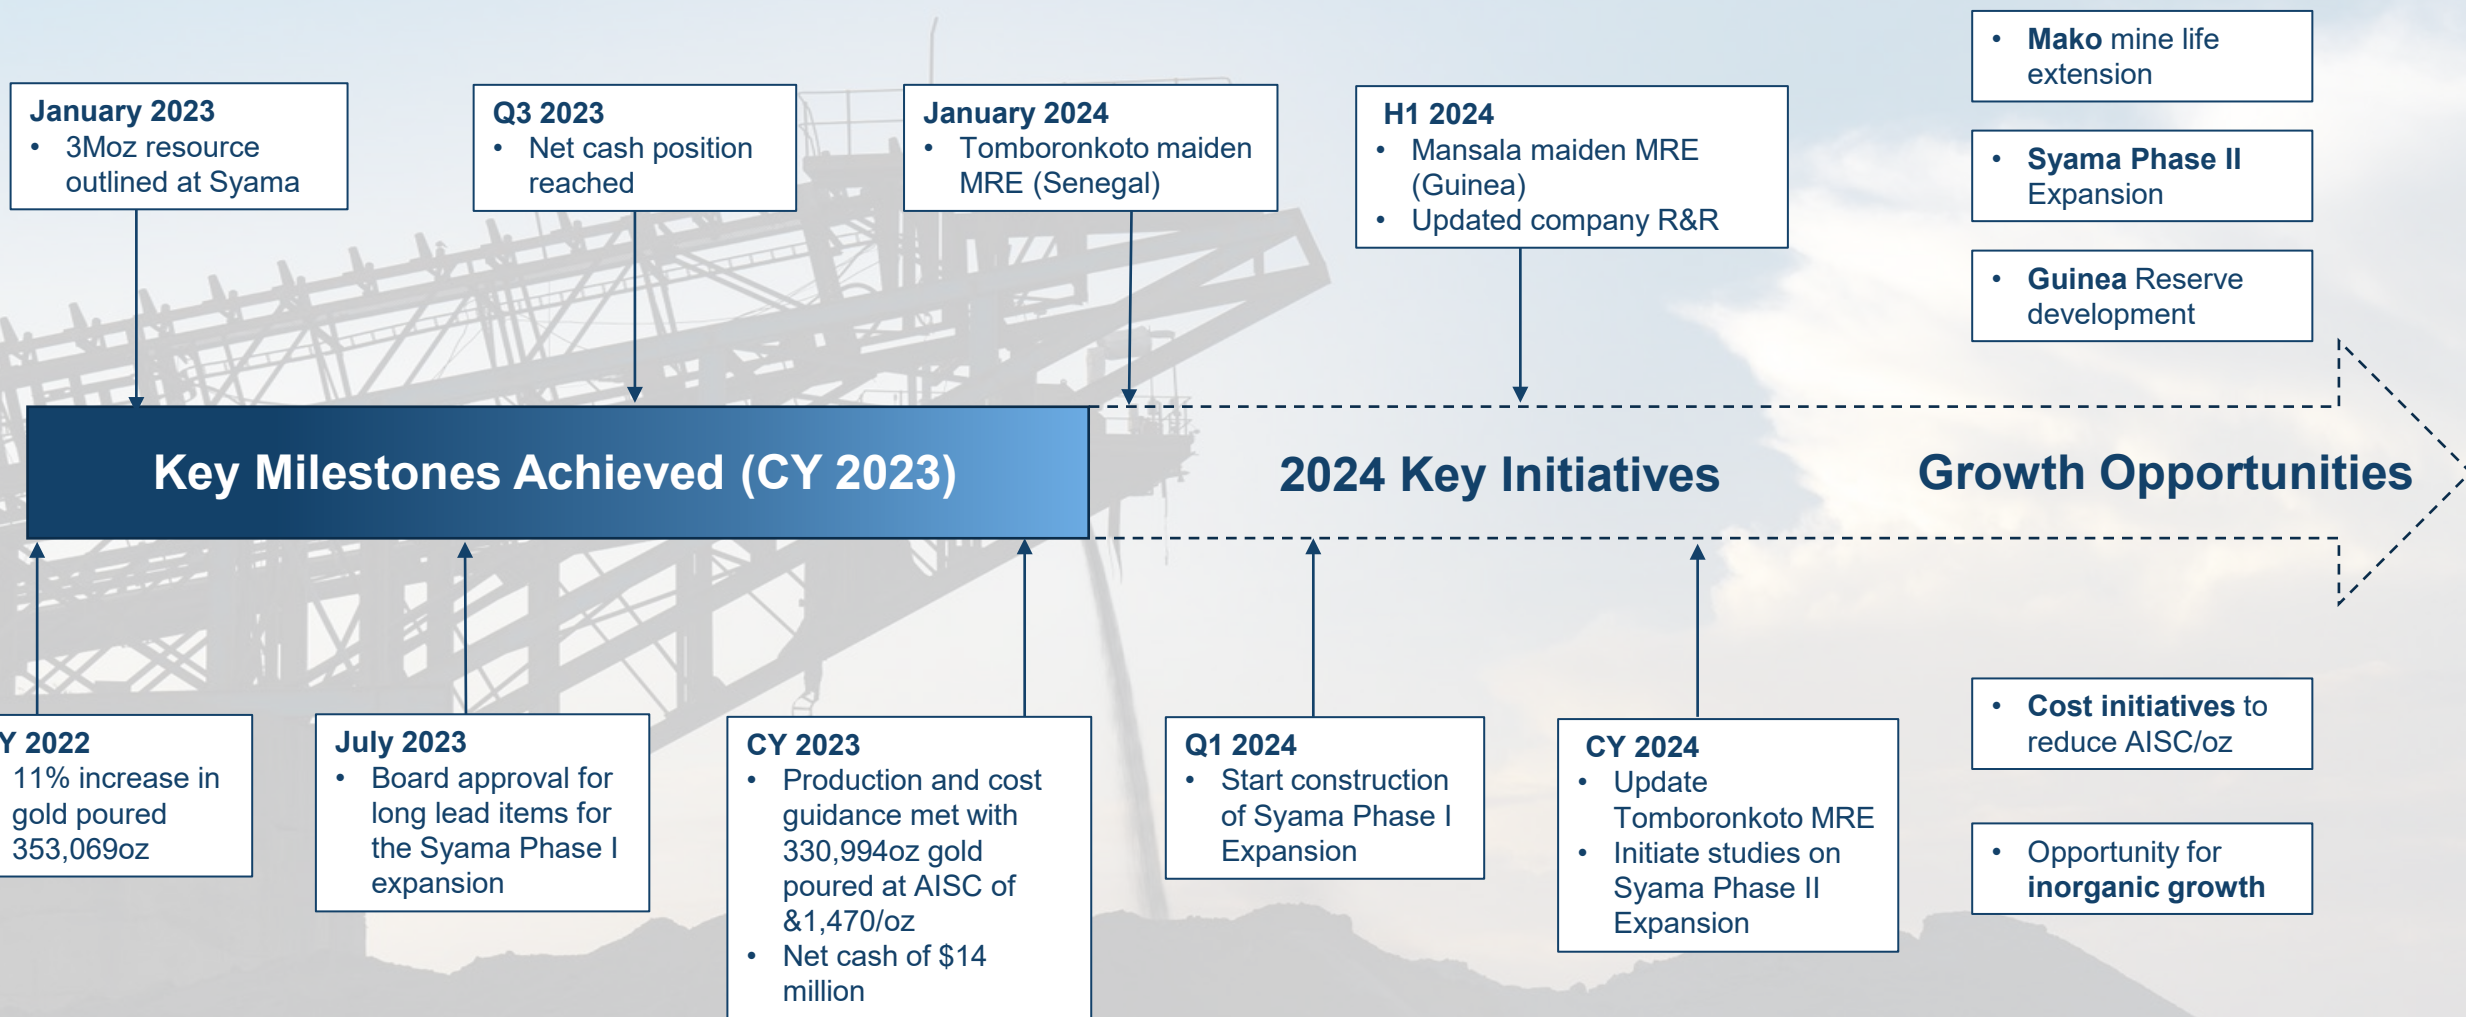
January 2023
• 3Moz resource outlined at Syama

Q3 2023
• Net cash position reached

January 2024
• Tomboronkoto maiden MRE (Senegal)

H1 2024
• Mansala maiden MRE (Guinea)
• Updated company R&R

• Mako mine life extension

• Syama Phase II Expansion

• Guinea Reserve development

Key Milestones Achieved (CY 2023)

2024 Key Initiatives

Growth Opportunities

Y 2022
11% increase in gold poured 353,069oz

July 2023
• Board approval for long lead items for the Syama Phase I expansion

CY 2023
• Production and cost guidance met with 330,994oz gold poured at AISC of &1,470/oz
• Net cash of $14 million

Q1 2024
• Start construction of Syama Phase I Expansion

CY 2024
• Update Tomboronkoto MRE
• Initiate studies on Syama Phase II Expansion

• Cost initiatives to reduce AISC/oz

• Opportunity for inorganic growth